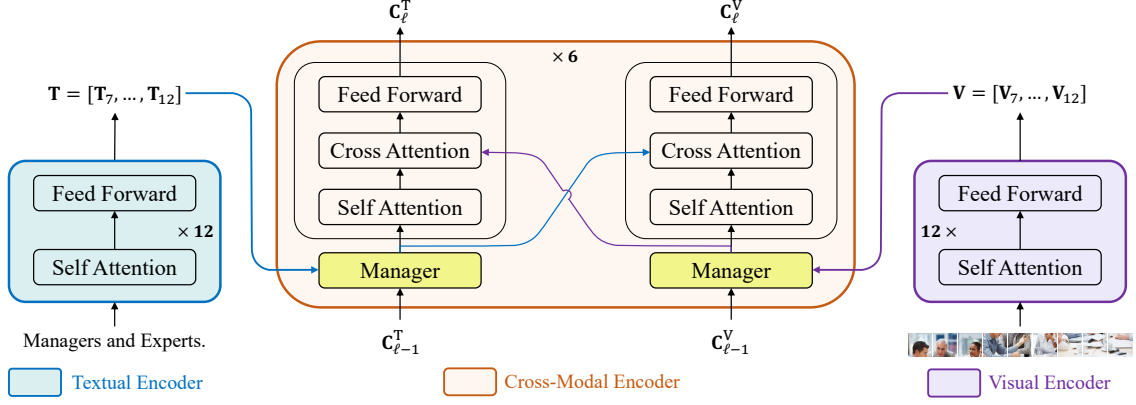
$\mathbf{C}_\ell^\mathrm{T}$

$\mathbf{C}_\ell^\mathrm{V}$

$\times\,\mathbf{6}$

$\mathbf{T} = [\mathbf{T}_7, \ldots, \mathbf{T}_{12}]$

Feed Forward

Cross Attention

Self Attention

Feed Forward

Cross Attention

Self Attention

$\mathbf{V} = [\mathbf{V}_7, \ldots, \mathbf{V}_{12}]$

Feed Forward

$\times\,\mathbf{12}$

Self Attention

Manager

Manager

Feed Forward

$\mathbf{12}\,\times$

Self Attention

Managers and Experts.

$\mathbf{C}_{\ell-1}^\mathrm{T}$

$\mathbf{C}_{\ell-1}^\mathrm{V}$

Textual Encoder

Cross-Modal Encoder

Visual Encoder